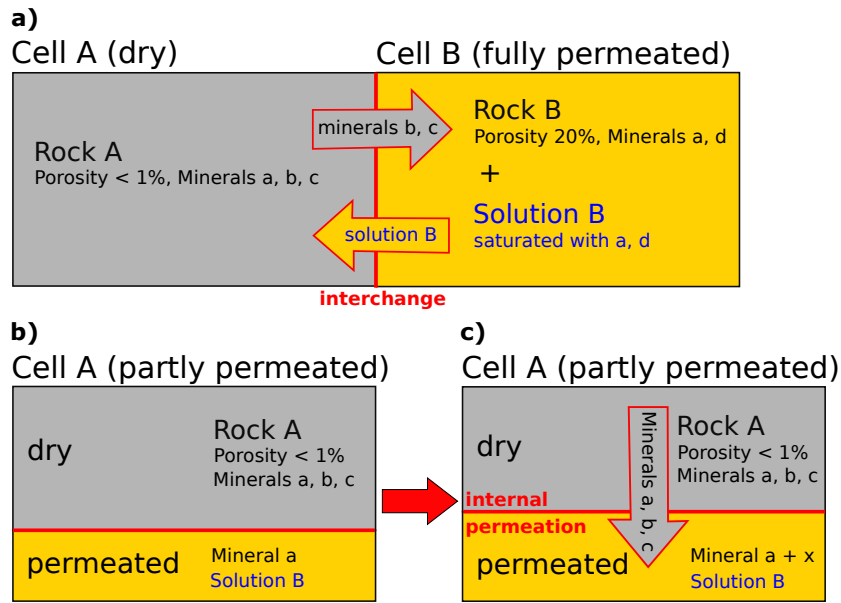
a)
Cell A (dry)
Cell B (fully permeated)

Rock A
Porosity < 1%, Minerals a, b, c

minerals b, c

Rock B
Porosity 20%, Minerals a, d
+
Solution B
saturated with a, d

solution B

interchange

b)
Cell A (partly permeated)

dry
Rock A
Porosity < 1%
Minerals a, b, c

permeated
Mineral a
Solution B

c)
Cell A (partly permeated)

dry
Minerals a, b, c
Rock A
Porosity < 1%
Minerals a, b, c

internal permeation

permeated
Mineral a + x
Solution B